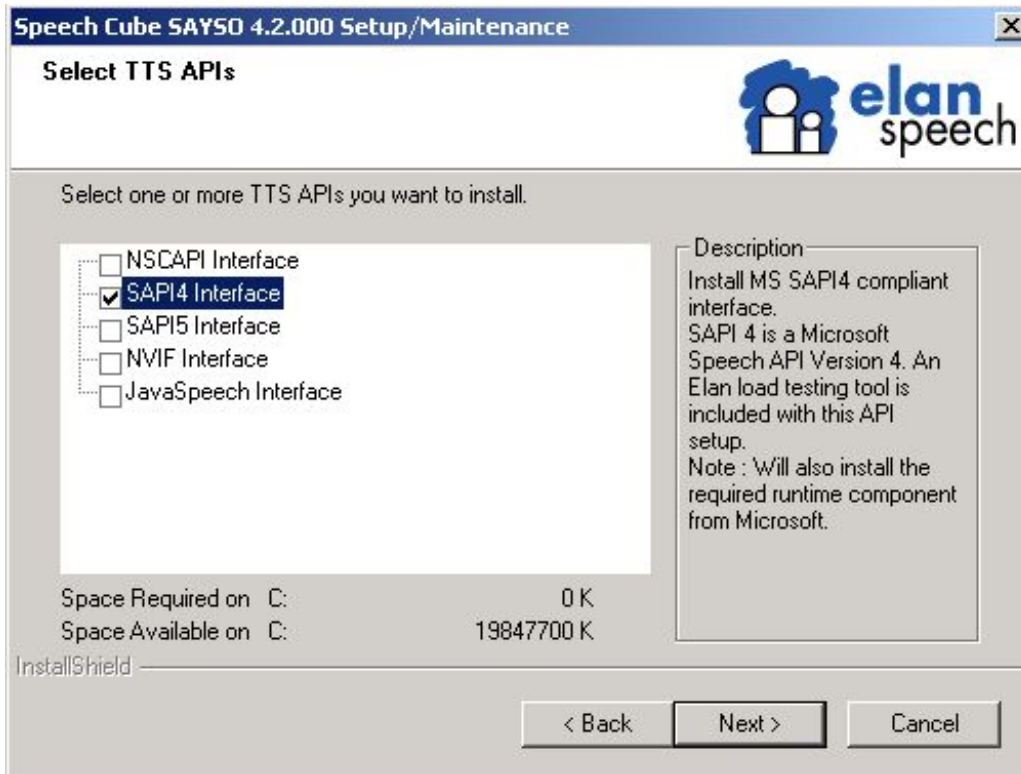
Speech Cube SAYSO 4.2.000 Setup/Maintenance

Select TTS APIs

elan speech

Select one or more TTS APIs you want to install.

NSCAPI Interface
SAPI4 Interface
SAPI5 Interface
NVIF Interface
JavaSpeech Interface

Description
Install MS SAPI4 compliant interface.
SAPI 4 is a Microsoft Speech API Version 4. An Elan load testing tool is included with this API setup.
Note : Will also install the required runtime component from Microsoft.

Space Required on C: 0 K
Space Available on C: 19847700 K

InstallShield

< Back
Next >
Cancel